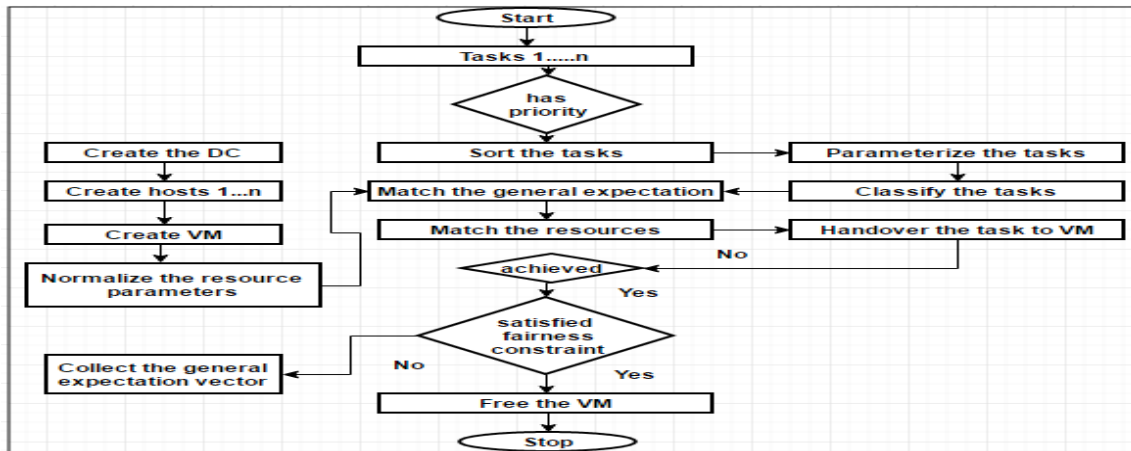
Start

Tasks 1.....n

has priority

Create the DC

Create hosts 1...n

Create VM

Normalize the resource parameters

Sort the tasks

Parameterize the tasks

Match the general expectation

Classify the tasks

Match the resources

Handover the task to VM

No

achieved

Yes

satisfied fairness constraint

Collect the general expectation vector

No

Yes

Free the VM

Stop